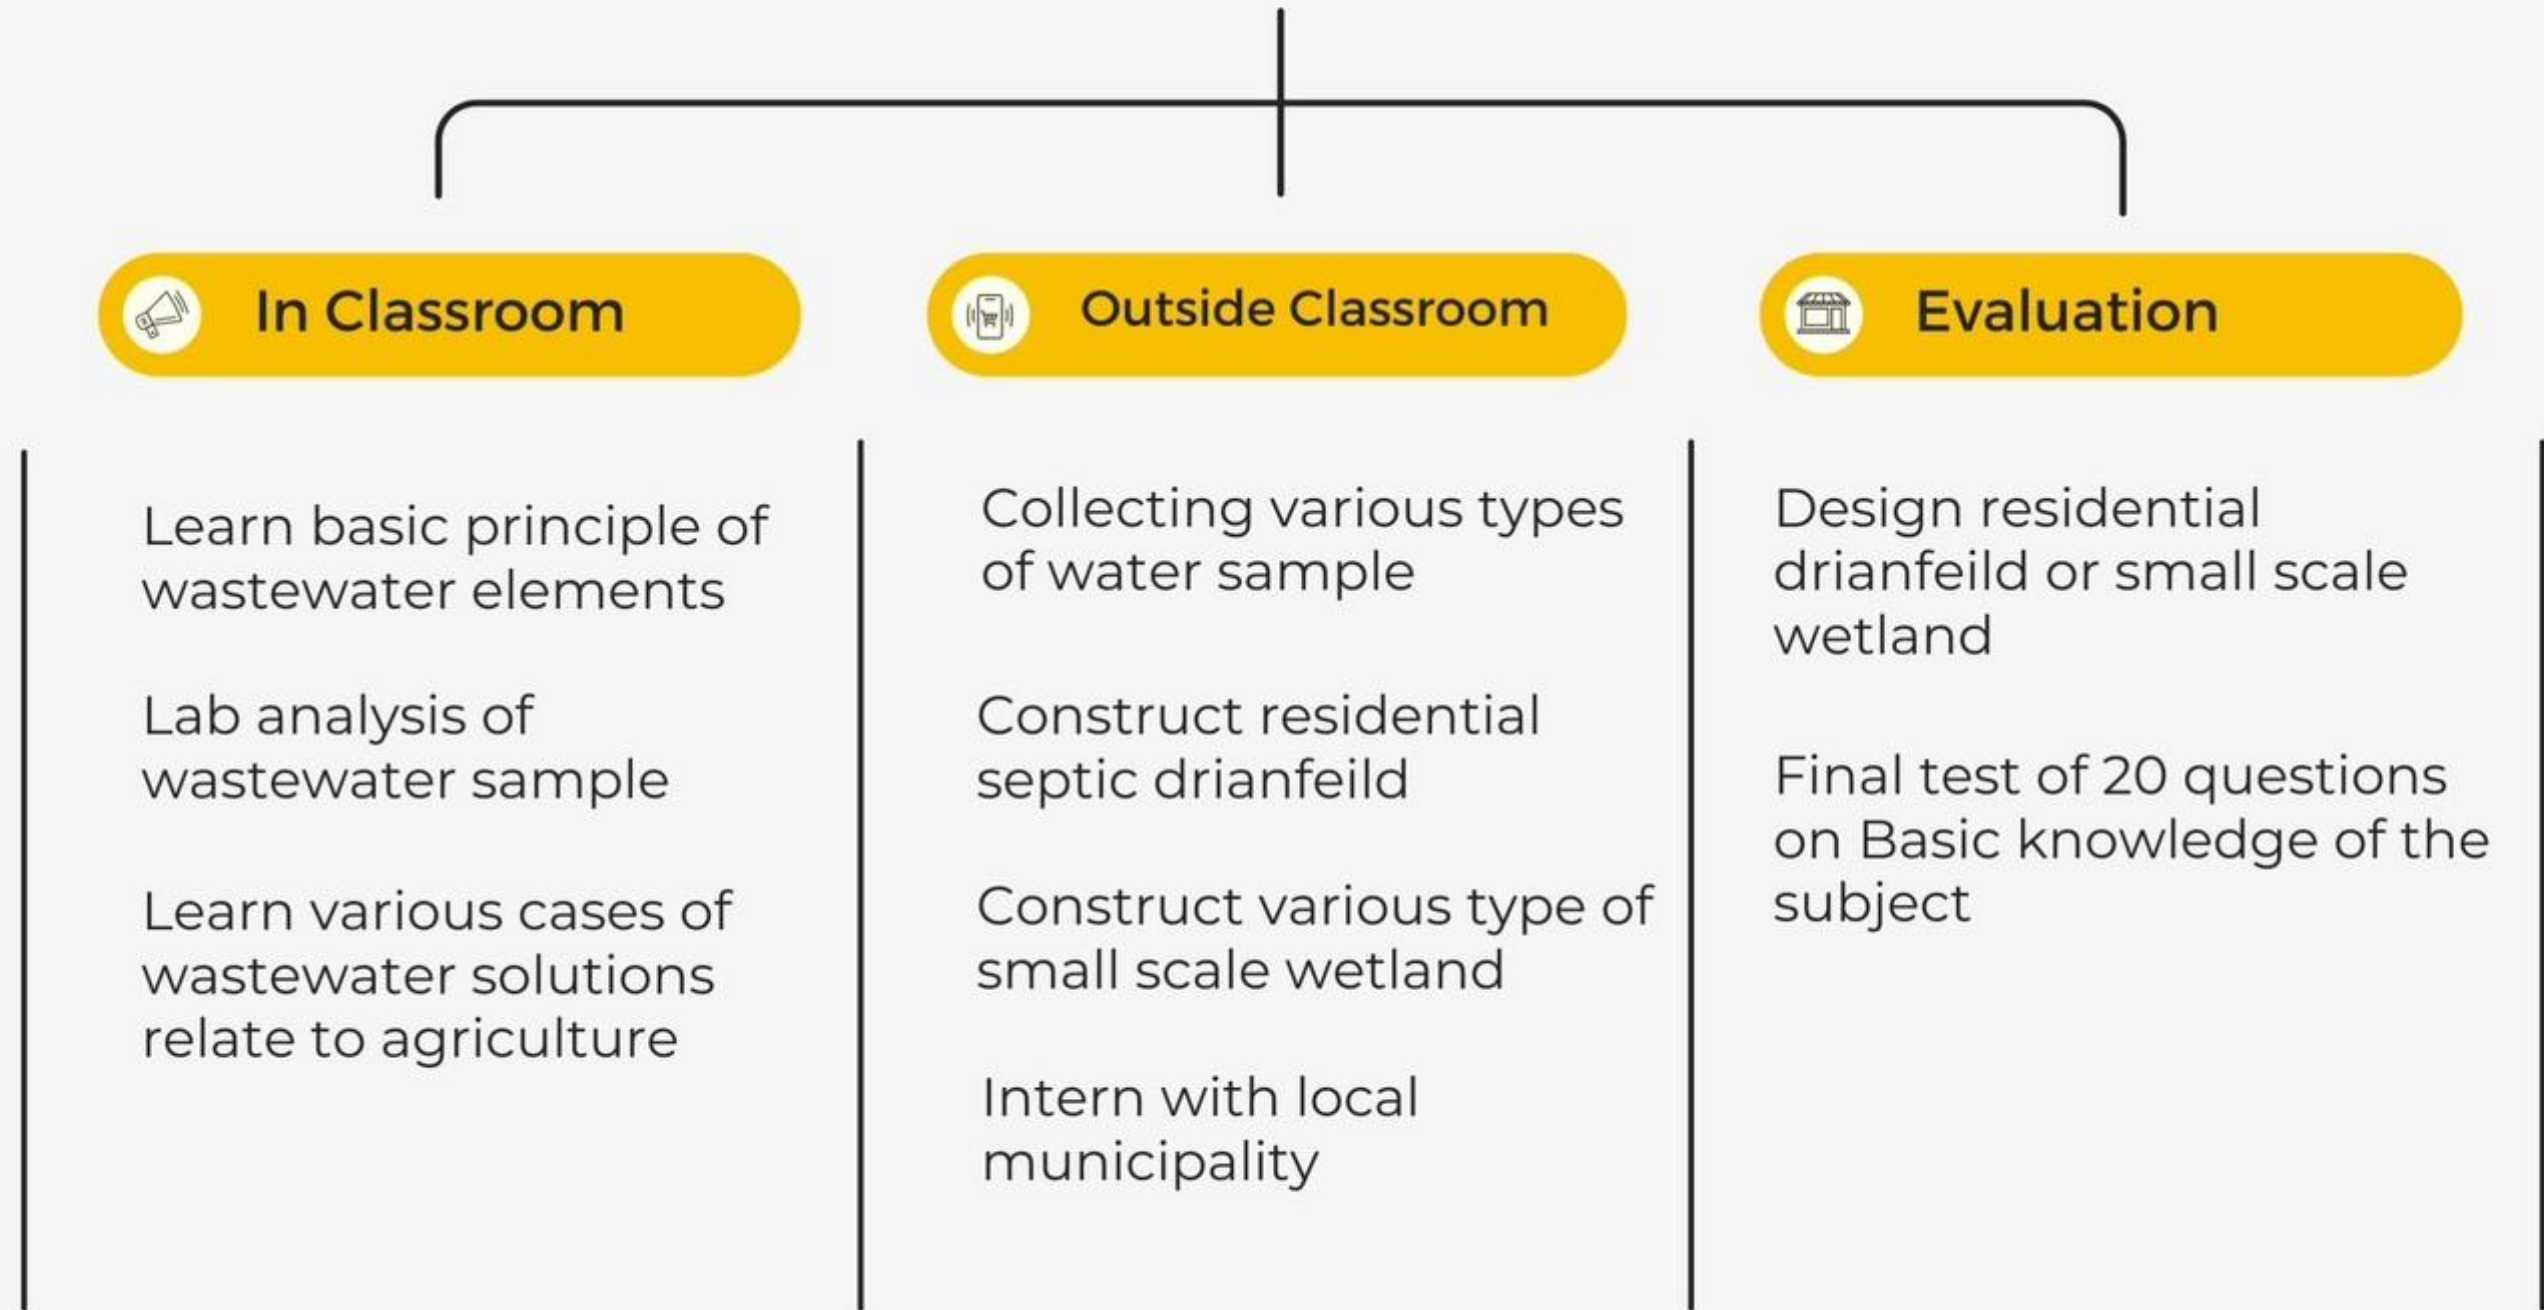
In Classroom

Learn basic principle of wastewater elements

Lab analysis of wastewater sample

Learn various cases of wastewater solutions relate to agriculture

Outside Classroom

Collecting various types of water sample

Construct residential septic drianfeild

Construct various type of small scale wetland

Intern with local municipality

Evaluation

Design residential drianfeild or small scale wetland

Final test of 20 questions on Basic knowledge of the subject